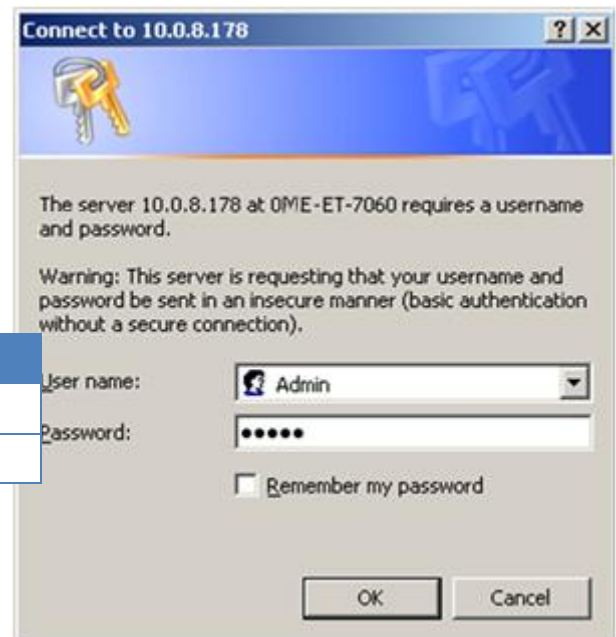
Connect to 10.0.8.178

?
X

The server 10.0.8.178 at 0ME-ET-7060 requires a username and password.

Warning: This server is requesting that your username and password be sent in an insecure manner (basic authentication without a secure connection).

User name: Admin

Password: •••••

Remember my password

OK
Cancel